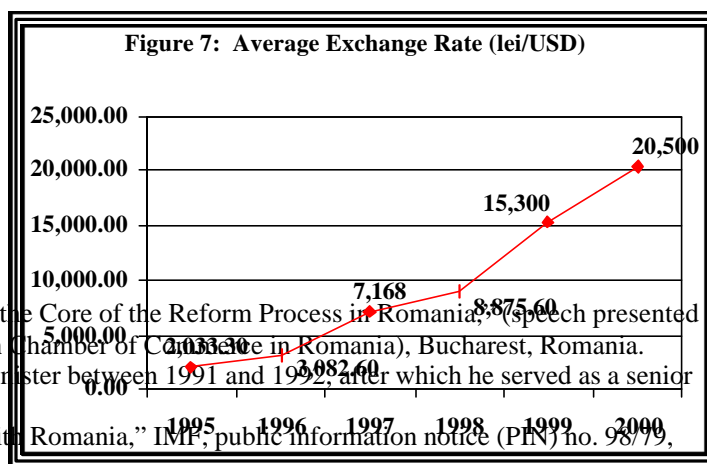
Figure 7: Average Exchange Rate (lei/USD)

25,000.00
20,000.00
15,000.00
10,000.00
5,000.00
0.00

1995 1996 1997 1998 1999 2000

2,033.30
3,082.60
7,168
8,875.60
15,300
20,500

the Core of the Reform Process in Romania," (speech presented
Chamber of Commerce in Romania), Bucharest, Romania.
nister between 1991 and 1992, after which he served as a senior

Romania," IMF, public information notice (PIN) no. 98/79,